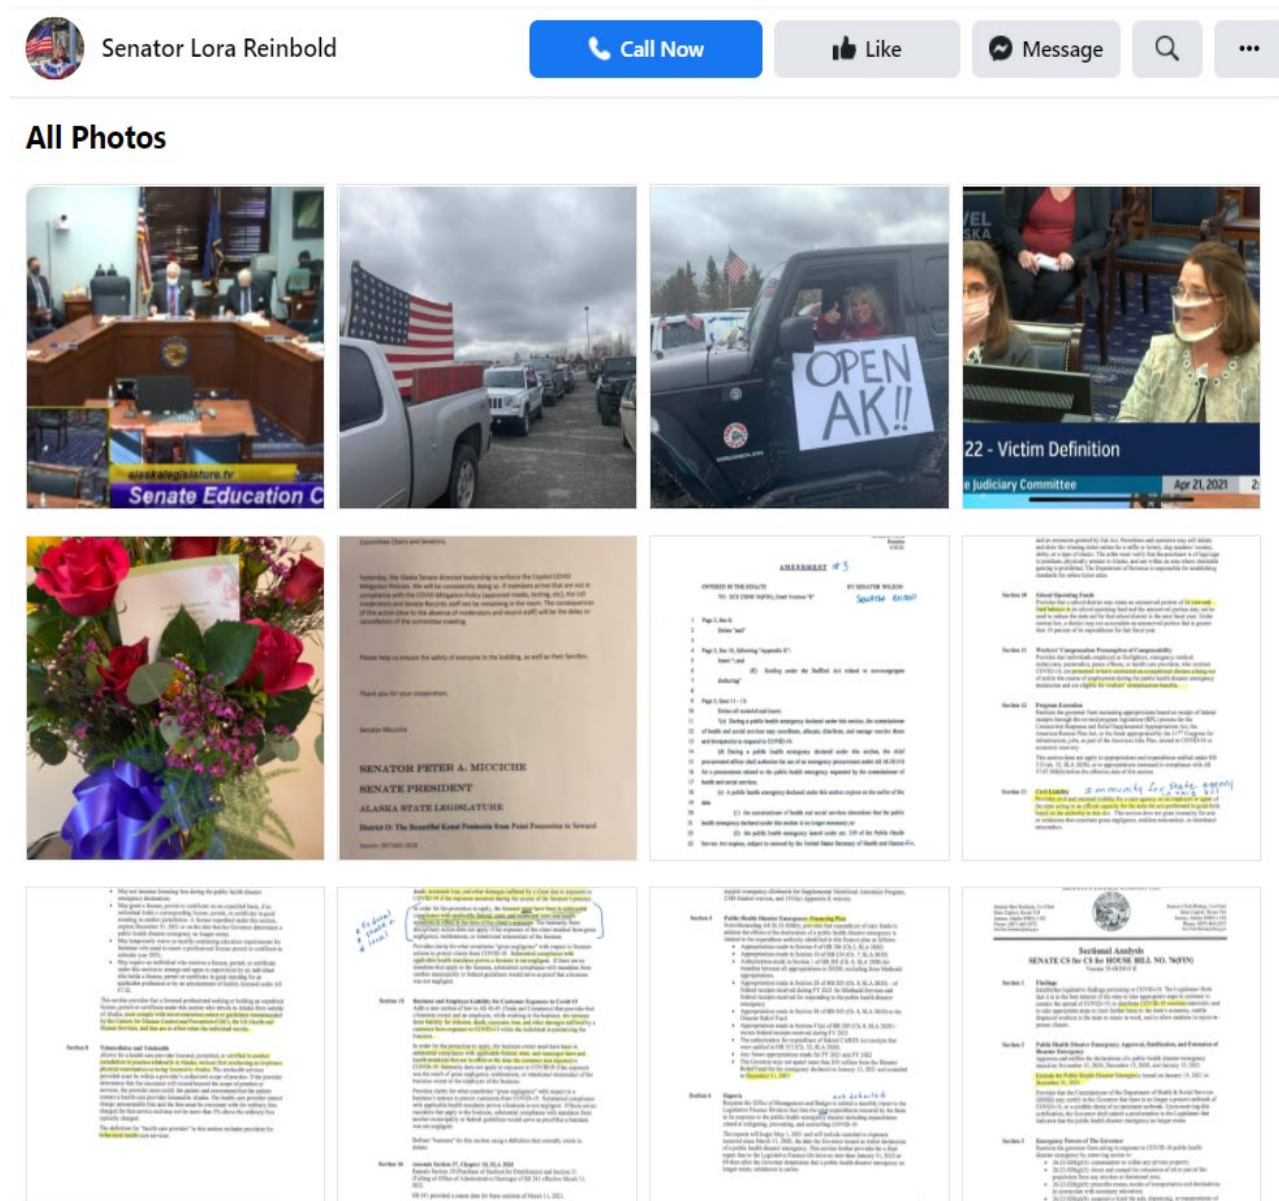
Senator Lora Reinbold

Call Now

Like

Message

All Photos

alaskalegislature.tv
Senate Education C

OPEN AK!!

22 - Victim Definition
e Judiciary Committee
Apr 21, 2021

SENATOR PETER A. MICCICHE
SENATE PRESIDENT
ALASKA STATE LEGISLATURE

AMENDMENT #3

Sectional Analysis
SENATE CS for CS for HOUSE BILL NO. 76(FIN)